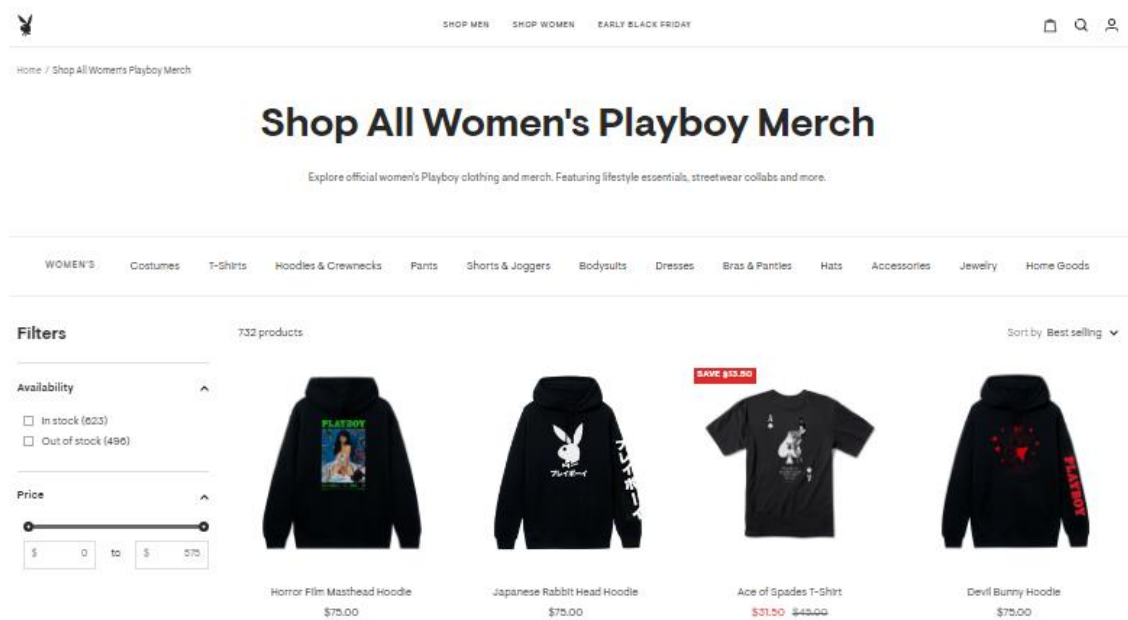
SHOP MEN SHOP WOMEN EARLY BLACK FRIDAY

Home / Shop All Women's Playboy Merch

Shop All Women's Playboy Merch

Explore official women's Playboy clothing and merch. Featuring lifestyle essentials, streetwear collabs and more.

WOMEN'S Costumes T-Shirts Hoodies & Crewnecks Pants Shorts & Joggers Bodysuits Dresses Bras & Panties Hats Accessories Jewelry Home Goods

Filters

732 products

Sort by Best selling

Availability

In stock (623)

Out of stock (496)

Price

$ 0 to $ 575

PLAYBOY

プレイボーイ

SAVE $13.50

PLAYBOY

Horror Film Masthead Hoodie
$75.00

Japanese Rabbit Head Hoodie
$75.00

Ace of Spades T-Shirt
$31.50 $45.00

Devil Bunny Hoodie
$75.00